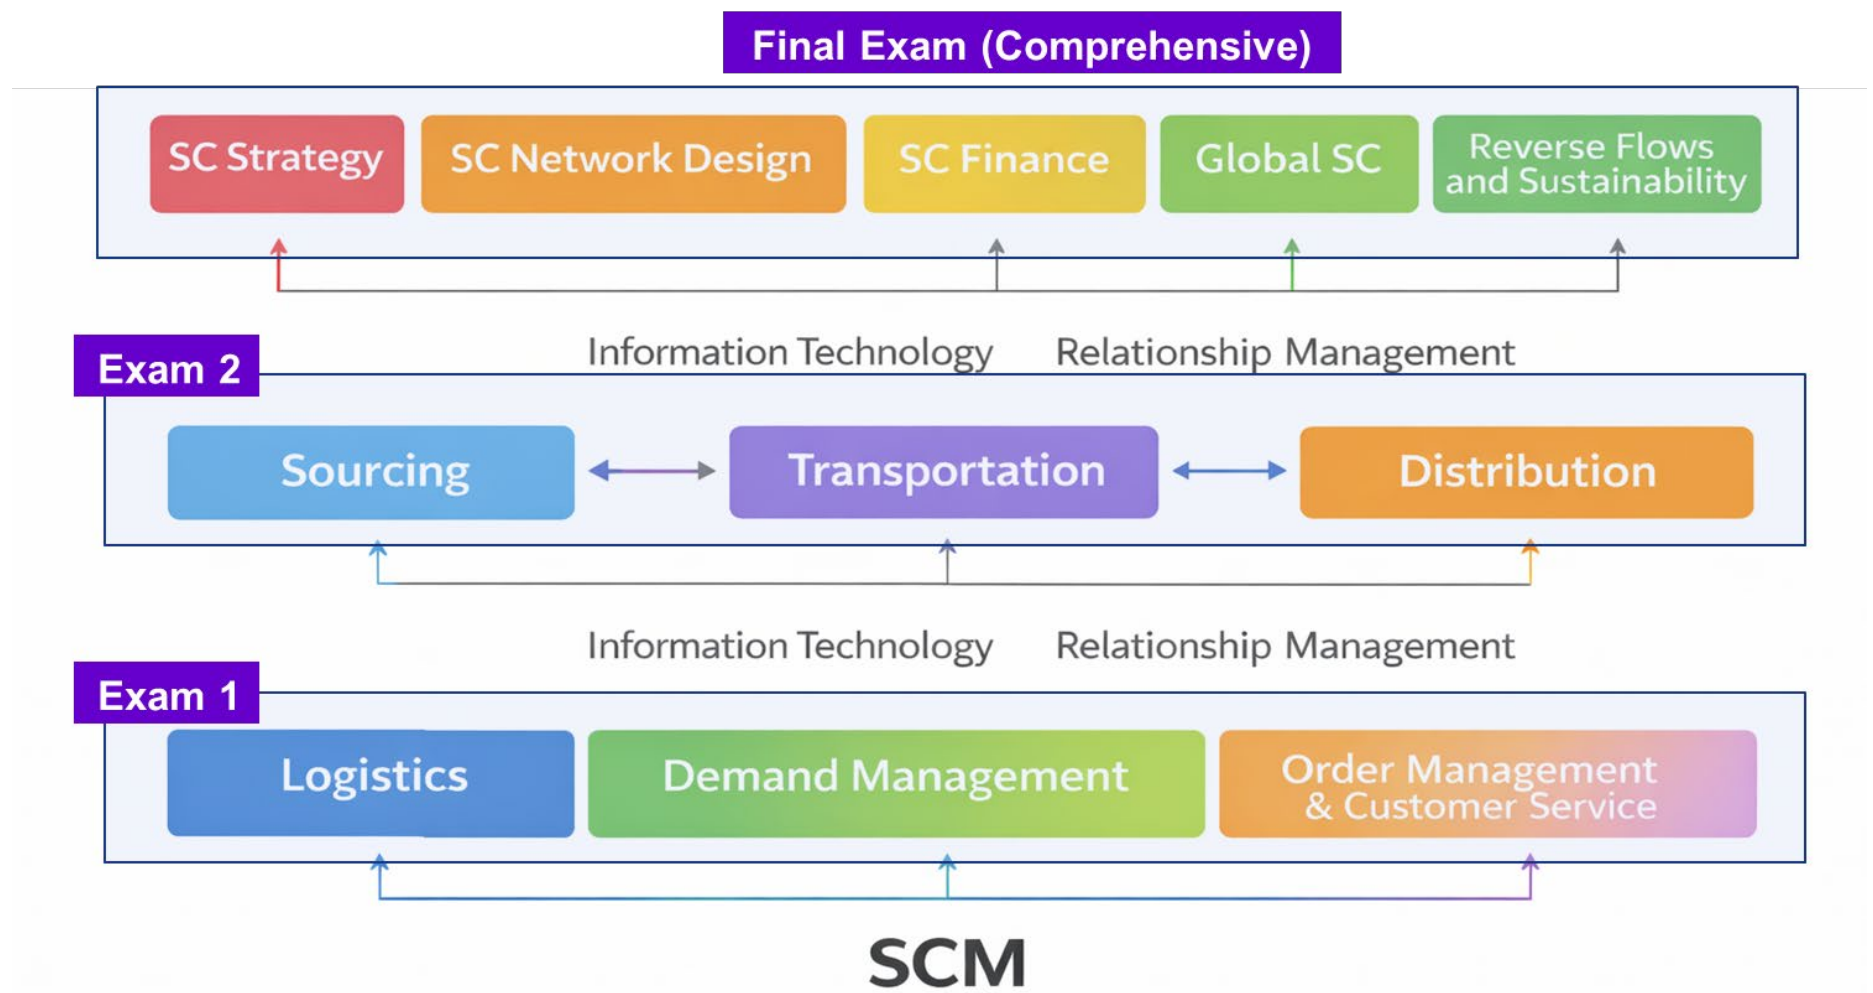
Final Exam (Comprehensive)

SC Strategy

SC Network Design

SC Finance

Global SC

Reverse Flows and Sustainability

Information Technology Relationship Management

Exam 2

Sourcing

Transportation

Distribution

Information Technology Relationship Management

Exam 1

Logistics

Demand Management

Order Management & Customer Service

SCM